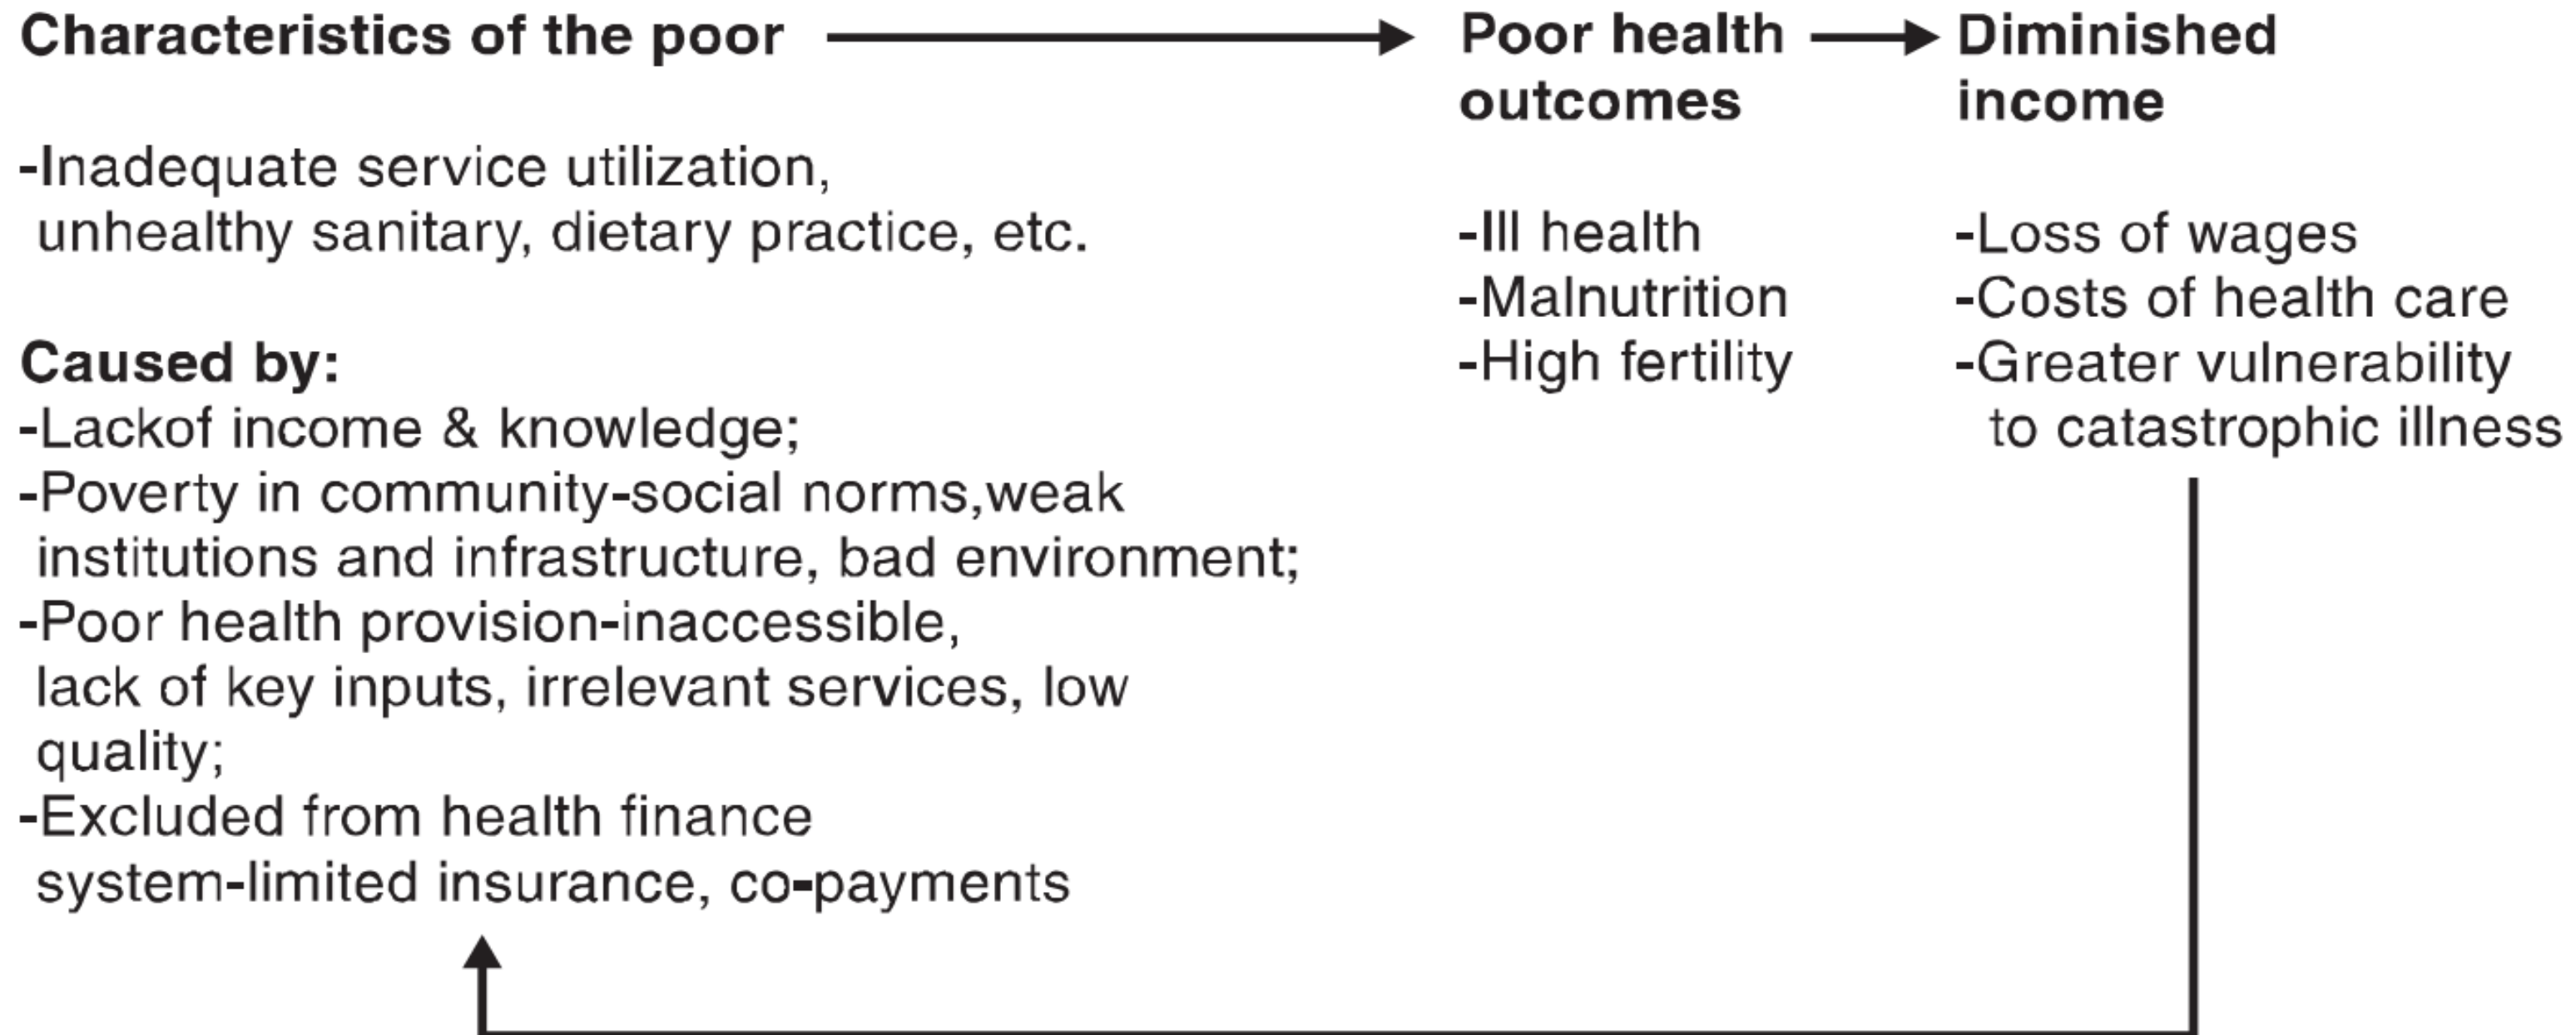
**Characteristics of the poor**

-Inadequate service utilization, unhealthy sanitary, dietary practice, etc.

**Caused by:**
-Lackof income & knowledge;
-Poverty in community-social norms,weak institutions and infrastructure, bad environment;
-Poor health provision-inaccessible, lack of key inputs, irrelevant services, low quality;
-Excluded from health finance system-limited insurance, co-payments

**Poor health outcomes**

-Ill health
-Malnutrition
-High fertility

**Diminished income**

-Loss of wages
-Costs of health care
-Greater vulnerability to catastrophic illness